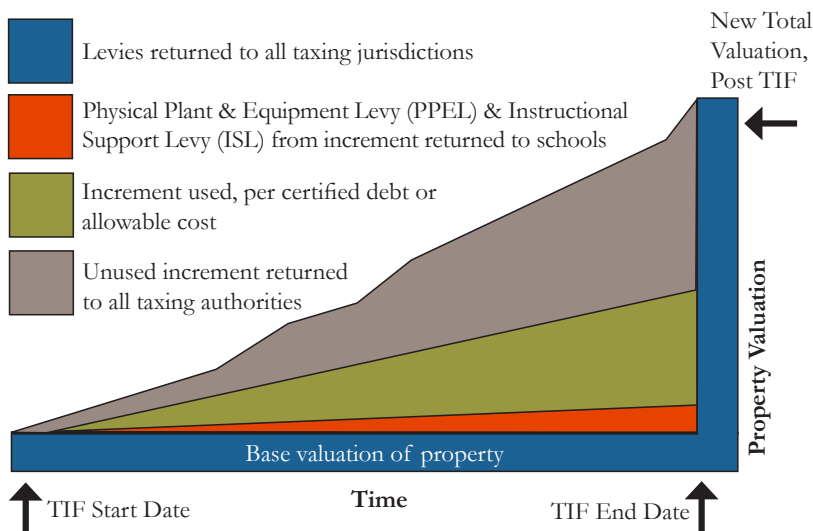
Levies returned to all taxing jurisdictions

Physical Plant & Equipment Levy (PPEL) & Instructional Support Levy (ISL) from increment returned to schools

Increment used, per certified debt or allowable cost

Unused increment returned to all taxing authorities

New Total Valuation, Post TIF

Property Valuation

Base valuation of property

TIF Start Date

Time

TIF End Date